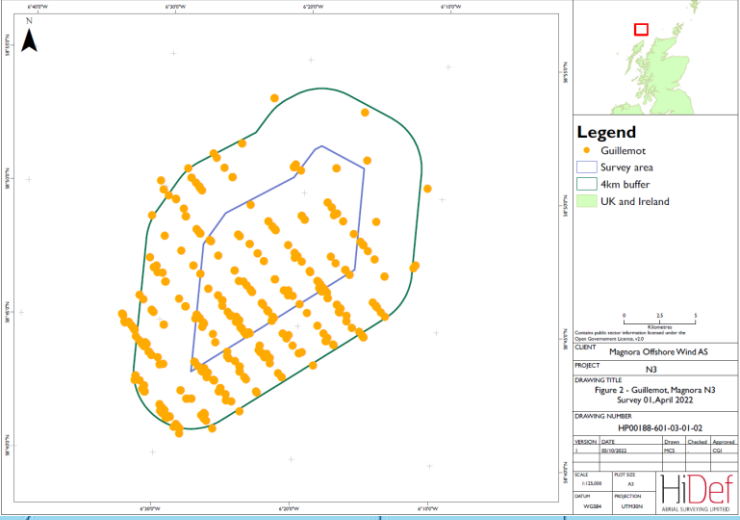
6°40'0"W 6°30'0"W 6°20'0"W 6°10'0"W

N

58°55'0"N

58°50'0"N

58°45'0"N

58°40'0"N

6°40'0"W 6°30'0"W 6°20'0"W 6°10'0"W

58°55'0"N

Legend

Guillemot

Survey area

4km buffer

UK and Ireland

0 2.5 5

Kilometres

Contains public sector information licensed under the Open Government Licence, v2.0

CLIENT

Magnora Offshore Wind AS

PROJECT

N3

DRAWING TITLE

Figure 2 - Guillemot, Magnora N3
Survey 01, April 2022

DRAWING NUMBER

HP00188-601-03-01-02

| VERSION | DATE | Drawn | Checked | Approved |
|---|---|---|---|---|
| 1 | 05/10/2022 | MCI | . | CGI |

SCALE 1:125,000

PLOT SIZE A3

DATUM WGS84

PROJECTION UTM30N

HiDef
AERIAL SURVEYING LIMITED